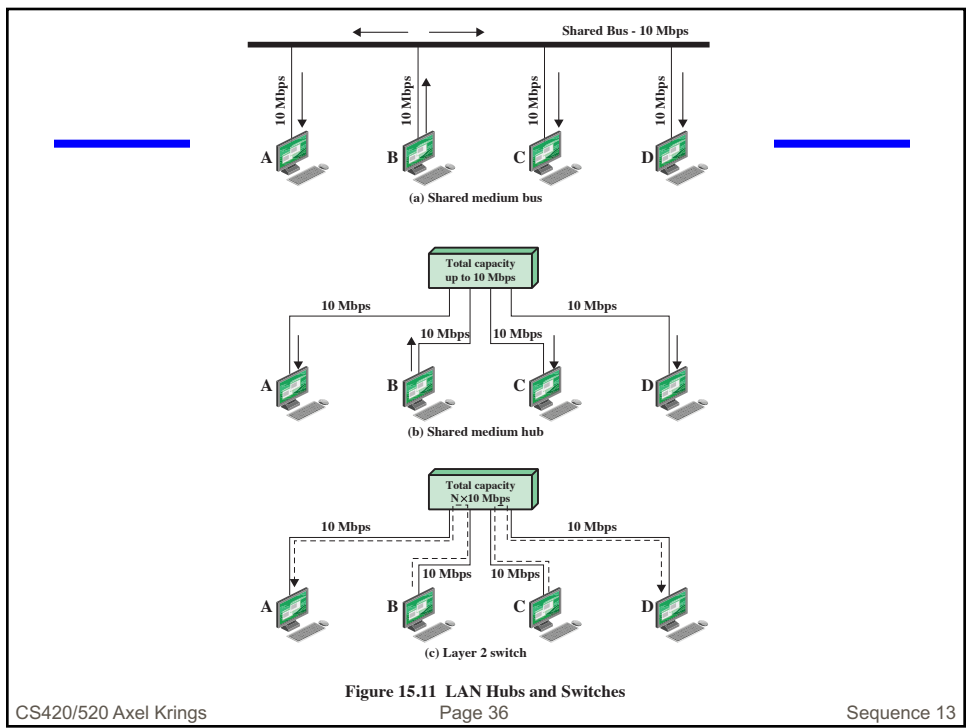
Shared Bus - 10 Mbps

10 Mbps
10 Mbps
10 Mbps
10 Mbps

A
B
C
D

(a) Shared medium bus

Total capacity up to 10 Mbps

10 Mbps
10 Mbps
10 Mbps
10 Mbps

A
B
C
D

(b) Shared medium hub

Total capacity N×10 Mbps

10 Mbps
10 Mbps
10 Mbps
10 Mbps

A
B
C
D

(c) Layer 2 switch

Figure 15.11 LAN Hubs and Switches

CS420/520 Axel Krings
Page 36
Sequence 13